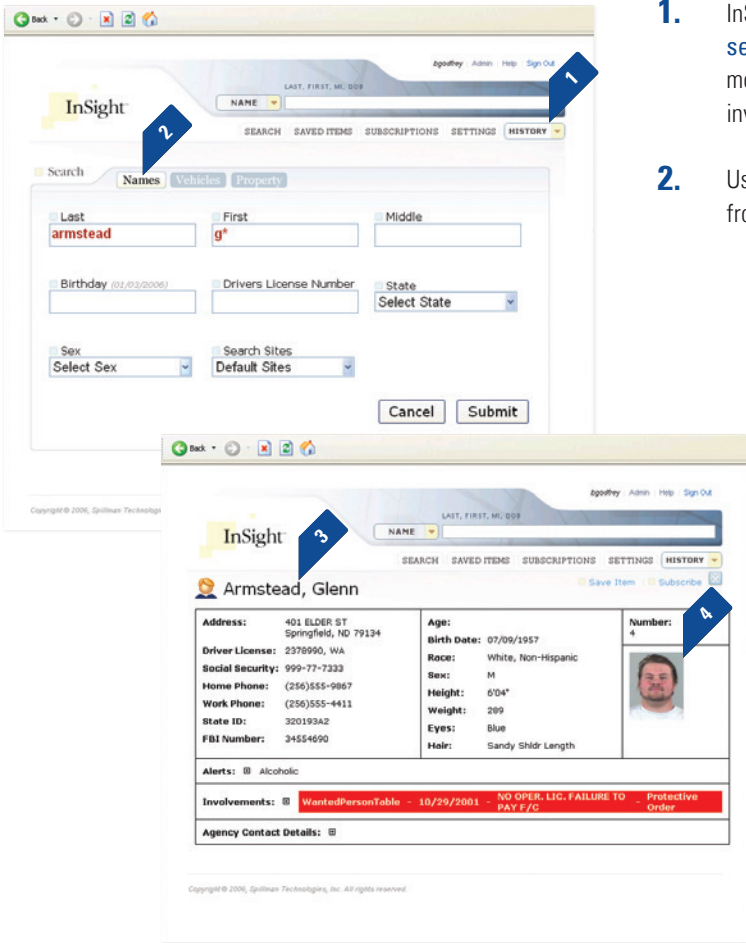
Back

bgodfrey | Admin | Help | Sign Out

LAST, FIRST, MI, DOB

InSight

NAME

SEARCH | SAVED ITEMS | SUBSCRIPTIONS | SETTINGS | HISTORY

1

2

Search

Names | Vehicles | Property

Last
armstead

First
g*

Middle

Birthday (01/01/2006)

Drivers License Number

State
Select State

Sex
Select Sex

Search Sites
Default Sites

Cancel | Submit

Copyright © 2006, Spillman Technologies

Back

bgodfrey | Admin | Help | Sign Out

LAST, FIRST, MI, DOB

InSight

NAME

SEARCH | SAVED ITEMS | SUBSCRIPTIONS | SETTINGS | HISTORY

3

Armstead, Glenn

Save Item | Subscribe

| | | | | |
|---|---|---|---|---|
| Address: | 401 ELDER ST Springfield, ND 79134 | Age: | | Number: 4 |
| Driver License: | 2378990, WA | Birth Date: | 07/09/1957 | |
| Social Security: | 999-77-7333 | Race: | White, Non-Hispanic | |
| Home Phone: | (256)555-9867 | Sex: | M | |
| Work Phone: | (256)555-4411 | Height: | 6'04" | |
| State ID: | 320193A2 | Weight: | 289 | |
| FBI Number: | 34554690 | Eyes: | Blue | |
| | | Hair: | Sandy Shldr Length | |

4

Alerts: Alcoholic

Involvements: WantedPersonTable - 10/29/2001 - NO OPER. LIC. FAILURE TO PAY F/C - Protective Order

Agency Contact Details:

Copyright © 2006, Spillman Technologies, Inc. All rights reserved.

1. In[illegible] se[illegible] m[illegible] in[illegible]

2. Us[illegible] fr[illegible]